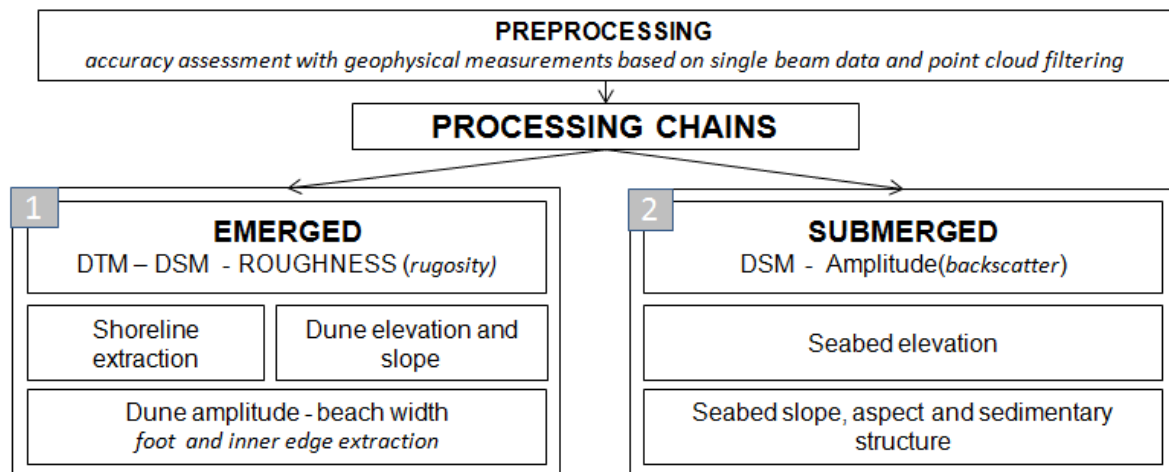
PREPROCESSING
accuracy assessment with geophysical measurements based on single beam data and point cloud filtering

PROCESSING CHAINS

1

EMERGED
DTM – DSM - ROUGHNESS (rugosity)

Shoreline extraction

Dune elevation and slope

Dune amplitude - beach width
foot and inner edge extraction

2

SUBMERGED
DSM - Amplitude(backscatter)

Seabed elevation

Seabed slope, aspect and sedimentary structure